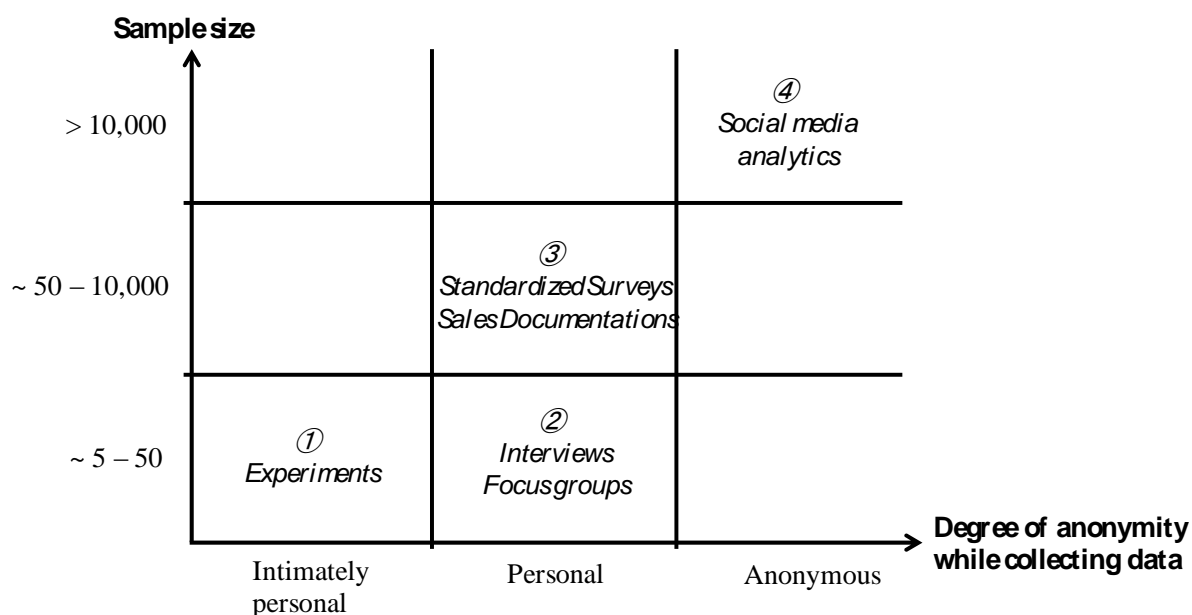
Sample size

> 10,000

~ 50 – 10,000

~ 5 – 50

④
Social media analytics

③
Standardized Surveys
Sales Documentations

①
Experiments

②
Interviews
Focusgroups

Degree of anonymity while collecting data

Intimately personal

Personal

Anonymous